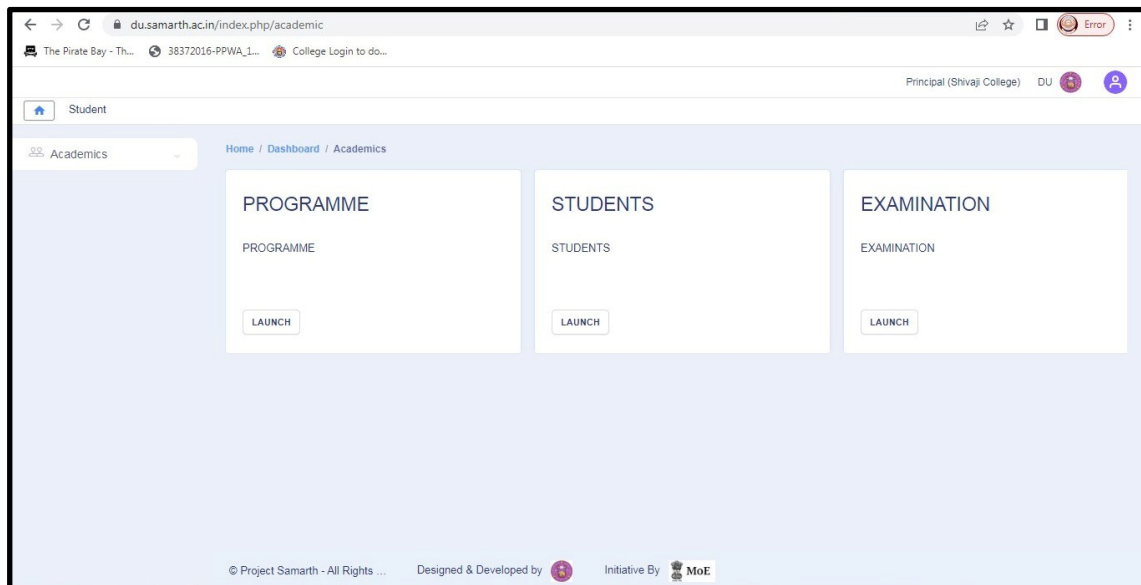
du.samarth.ac.in/index.php/academic

Error

The Pirate Bay - Th... 38372016-PPWA_1... College Login to do...

Principal (Shivaji College) DU

Student

Academics

Home / Dashboard / Academics

PROGRAMME

PROGRAMME

LAUNCH

STUDENTS

STUDENTS

LAUNCH

EXAMINATION

EXAMINATION

LAUNCH

© Project Samarth - All Rights ...

Designed & Developed by

Initiative By MoE